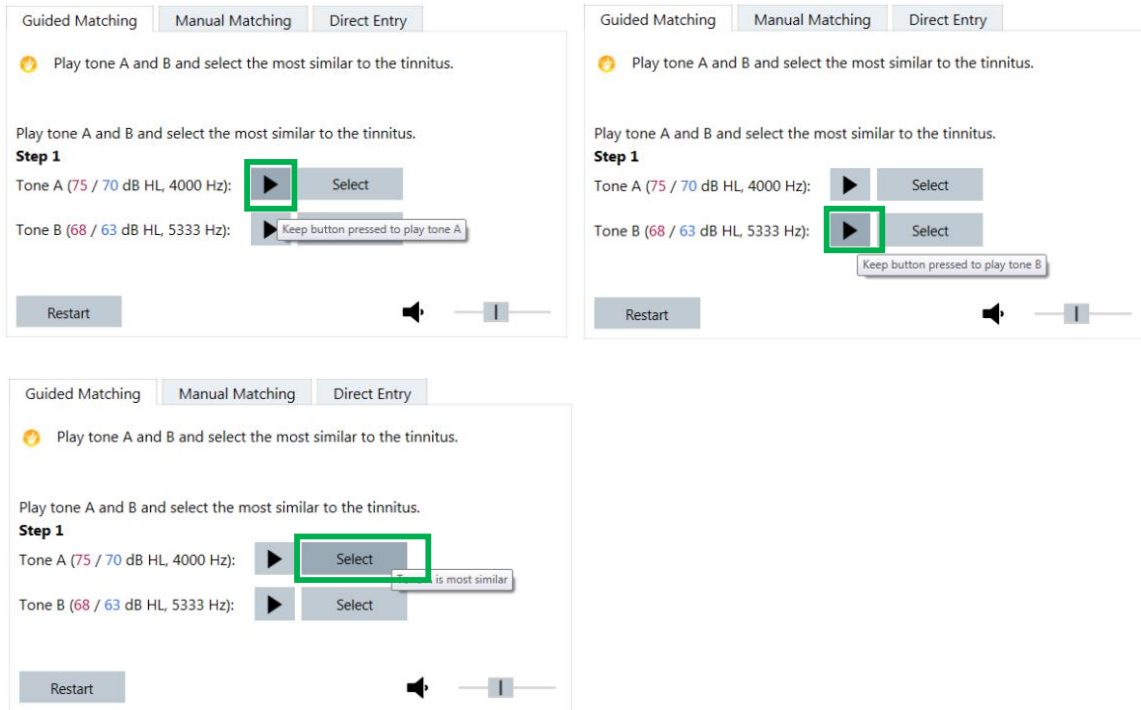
Guided Matching | Manual Matching | Direct Entry

Play tone A and B and select the most similar to the tinnitus.

Play tone A and B and select the most similar to the tinnitus.
**Step 1**
Tone A (75 / 70 dB HL, 4000 Hz): Select
Tone B (68 / 63 dB HL, 5333 Hz): Keep button pressed to play tone A

Restart

Guided Matching | Manual Matching | Direct Entry

Play tone A and B and select the most similar to the tinnitus.

Play tone A and B and select the most similar to the tinnitus.
**Step 1**
Tone A (75 / 70 dB HL, 4000 Hz): Select
Tone B (68 / 63 dB HL, 5333 Hz): Select
Keep button pressed to play tone B

Restart

Guided Matching | Manual Matching | Direct Entry

Play tone A and B and select the most similar to the tinnitus.

Play tone A and B and select the most similar to the tinnitus.
**Step 1**
Tone A (75 / 70 dB HL, 4000 Hz): Select
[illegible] is most similar
Tone B (68 / 63 dB HL, 5333 Hz): Select

Restart